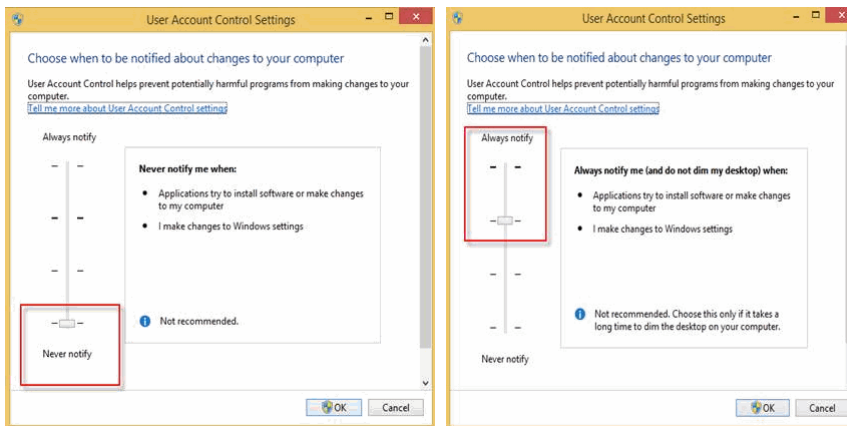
User Account Control Settings

Choose when to be notified about changes to your computer

User Account Control helps prevent potentially harmful programs from making changes to your computer.

Tell me more about User Account Control settings

Always notify

Never notify me when:

• Applications try to install software or make changes to my computer

• I make changes to Windows settings

Not recommended.

Never notify

OK Cancel

User Account Control Settings

Choose when to be notified about changes to your computer

User Account Control helps prevent potentially harmful programs from making changes to your computer.

Tell me more about User Account Control settings

Always notify

Always notify me (and do not dim my desktop) when:

• Applications try to install software or make changes to my computer

• I make changes to Windows settings

Not recommended. Choose this only if it takes a long time to dim the desktop on your computer.

Never notify

OK Cancel